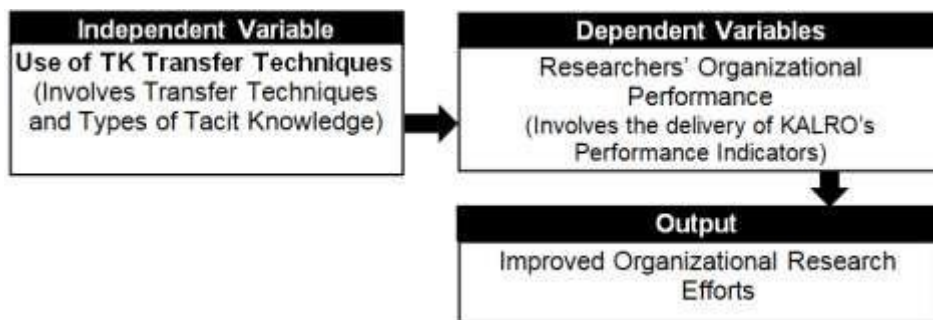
Independent Variable

Use of TK Transfer Techniques
(Involves Transfer Techniques and Types of Tacit Knowledge)

Dependent Variables

Researchers' Organizational Performance
(Involves the delivery of KALRO's Performance Indicators)

Output

Improved Organizational Research Efforts